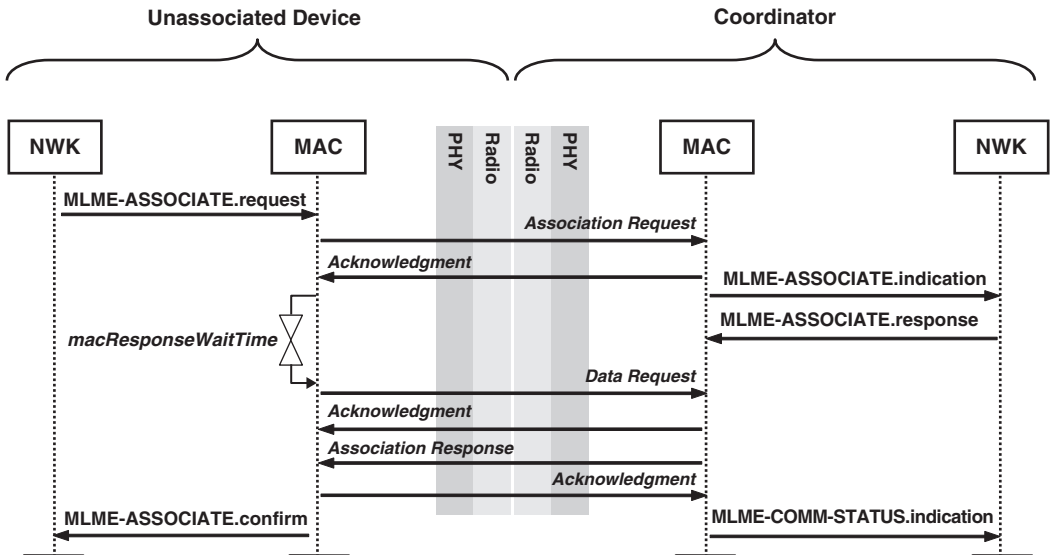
Unassociated Device

Coordinator

NWK

MAC

PHY

Radio

Radio

PHY

MAC

NWK

MLME-ASSOCIATE.request

Association Request

Acknowledgment

MLME-ASSOCIATE.indication

MLME-ASSOCIATE.response

macResponseWaitTime

Data Request

Acknowledgment

Association Response

Acknowledgment

MLME-ASSOCIATE.confirm

MLME-COMM-STATUS.indication